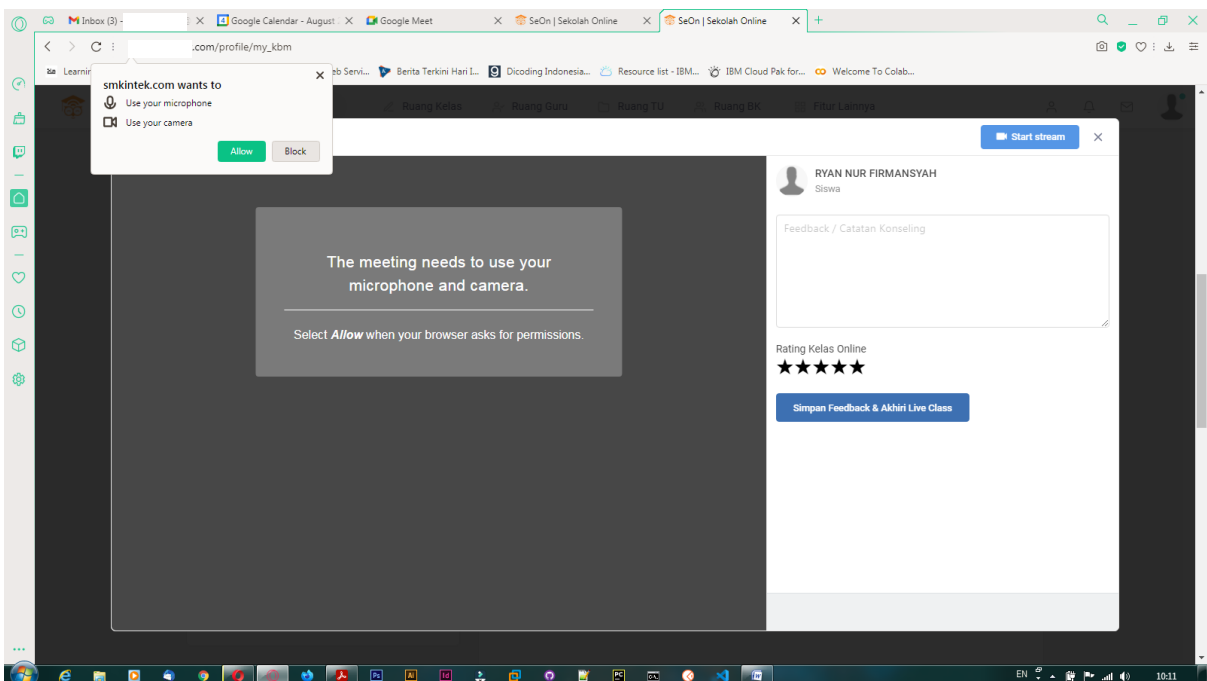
Inbox (3) - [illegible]
Google Calendar - August
Google Meet
SeOn | Sekolah Online
SeOn | Sekolah Online

.com/profile/my_kbm

Learnir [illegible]
eb Servi...
Berita Terkini Hari I...
Dicoding Indonesia...
Resource list - IBM...
IBM Cloud Pak for...
Welcome To Colab...

smkintek.com wants to
Use your microphone
Use your camera
Allow
Block

Ruang Kelas
Ruang Guru
Ruang TU
Ruang BK
Fitur Lainnya

Start stream

The meeting needs to use your microphone and camera.

Select ***Allow*** when your browser asks for permissions.

RYAN NUR FIRMANSYAH
Siswa

Feedback / Catatan Konseling

Rating Kelas Online
★★★★★

Simpan Feedback & Akhiri Live Class

EN
10:11